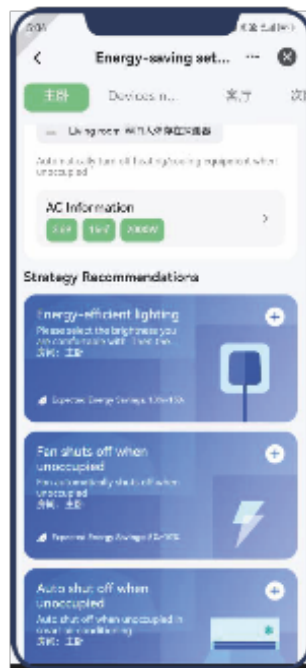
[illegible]

Energy-saving set... ···

主卧 Devices in... 客厅 次

Living room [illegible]

Automatically turn off heating/cooling equipment when unoccupied

AC Information

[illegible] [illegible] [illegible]

Strategy Recommendations

Energy-efficient lighting

Please select the brightness you are comfortable with. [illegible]

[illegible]: 主卧

Expected Energy Savings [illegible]

Fan shuts off when unoccupied

Fan automatically shuts off when unoccupied

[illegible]: 主卧

Expected Energy Savings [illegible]

Auto shut off when unoccupied

Auto shut off when unoccupied in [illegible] air conditioning

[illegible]: 主卧